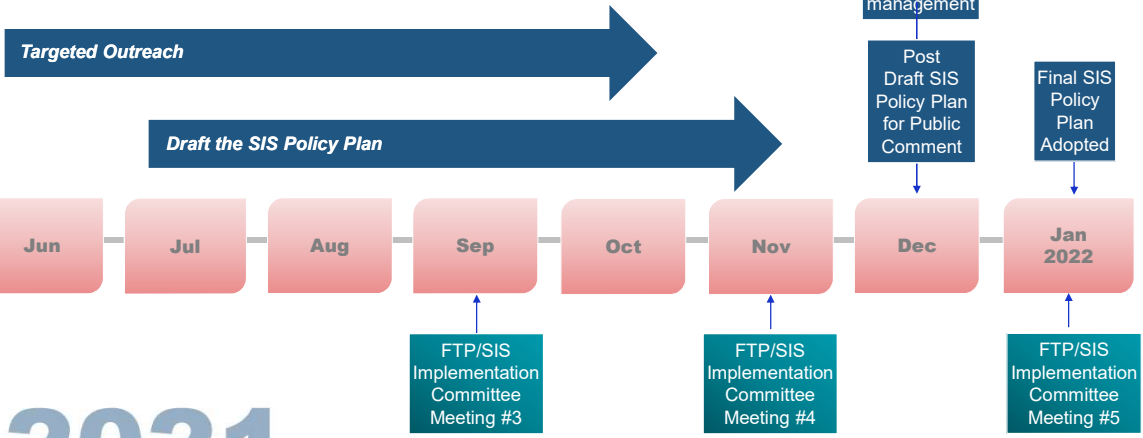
management

Targeted Outreach

Draft the SIS Policy Plan

Post Draft SIS Policy Plan for Public Comment

Final SIS Policy Plan Adopted

Jun

Jul

Aug

Sep

Oct

Nov

Dec

Jan 2022

FTP/SIS Implementation Committee Meeting #3

FTP/SIS Implementation Committee Meeting #4

FTP/SIS Implementation Committee Meeting #5

2021